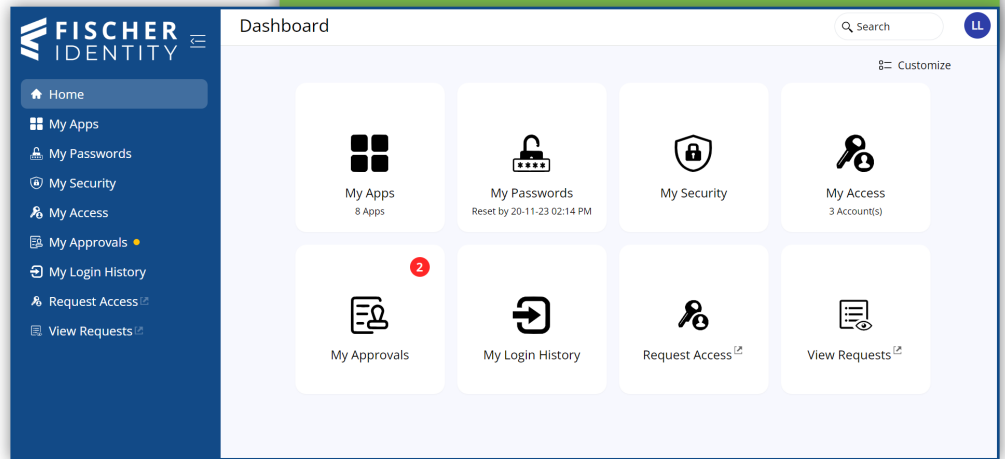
FISCHER IDENTITY

Home
My Apps
My Passwords
My Security
My Access
My Approvals
My Login History
Request Access
View Requests

Dashboard

Search

LL

Customize

My Apps
8 Apps

My Passwords
Reset by 20-11-23 02:14 PM

My Security

My Access
3 Account(s)

2

My Approvals

My Login History

Request Access

View Requests